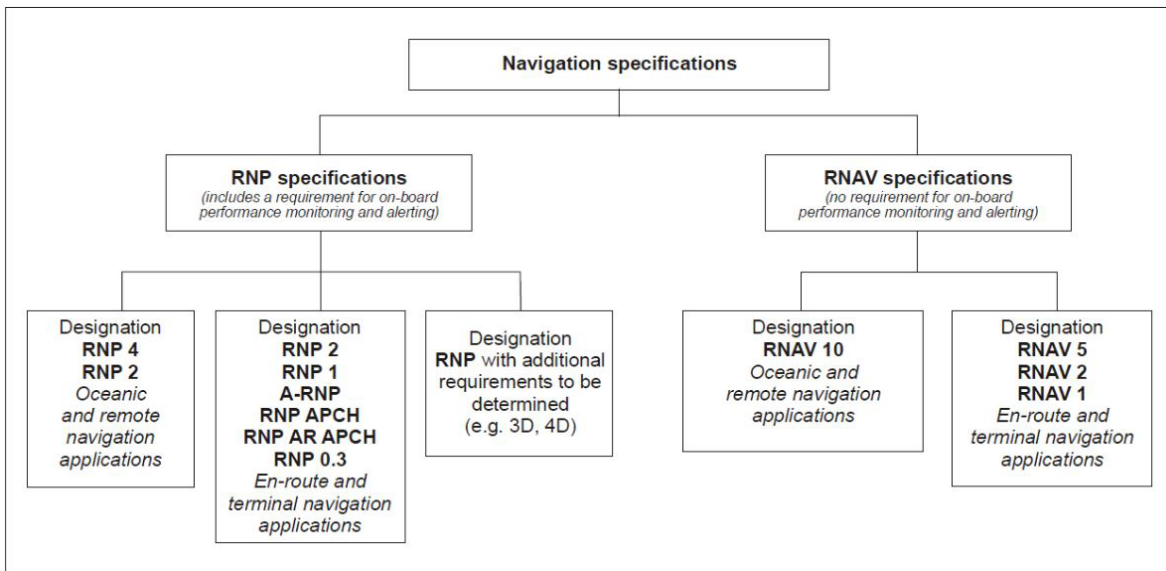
Navigation specifications

RNP specifications
(includes a requirement for on-board performance monitoring and alerting)

RNAV specifications
(no requirement for on-board performance monitoring and alerting)

Designation
RNP 4
RNP 2
Oceanic and remote navigation applications

Designation
RNP 2
RNP 1
A-RNP
RNP APCH
RNP AR APCH
RNP 0.3
En-route and terminal navigation applications

Designation
RNP with additional requirements to be determined
(e.g. 3D, 4D)

Designation
RNAV 10
Oceanic and remote navigation applications

Designation
RNAV 5
RNAV 2
RNAV 1
En-route and terminal navigation applications